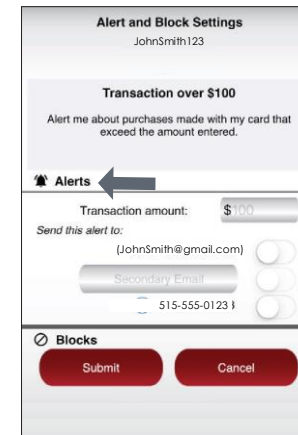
Alert and Block Settings
JohnSmith123

Transaction over $100

Alert me about purchases made with my card that exceed the amount entered.

Alerts

Transaction amount: $100

Send this alert to:

(JohnSmith@gmail.com)

Secondary Email

515-555-0123

Blocks

Submit

Cancel